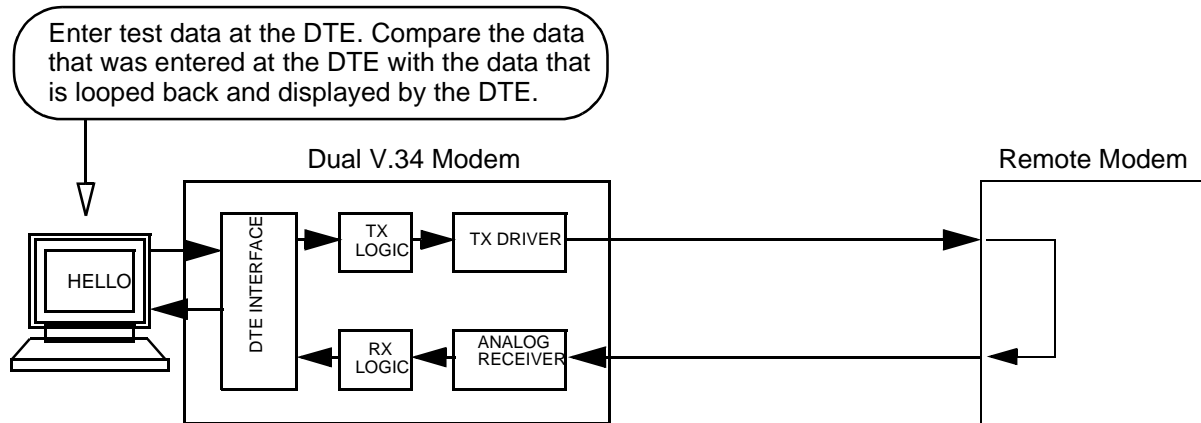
Enter test data at the DTE. Compare the data that was entered at the DTE with the data that is looped back and displayed by the DTE.

Dual V.34 Modem

Remote Modem

HELLO

DTE INTERFACE

TX LOGIC

TX DRIVER

RX LOGIC

ANALOG RECEIVER